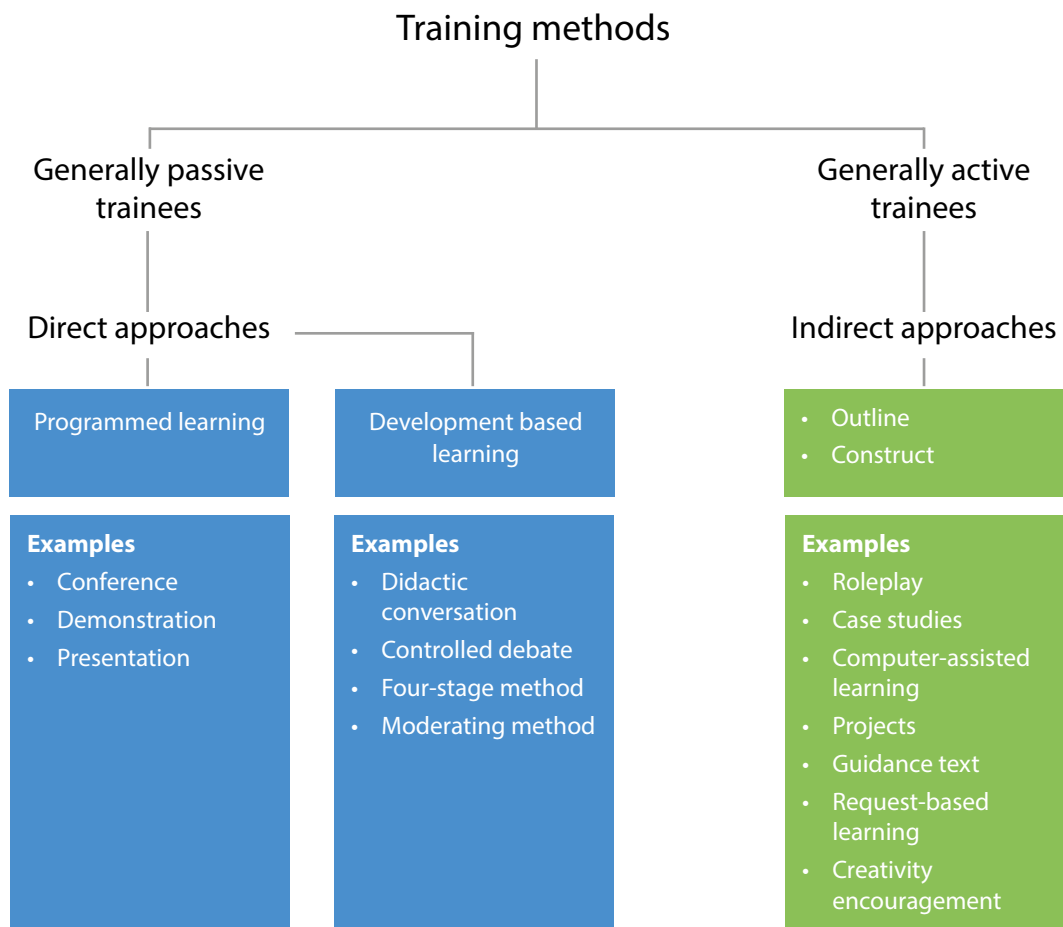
Training methods

Generally passive trainees

Generally active trainees

Direct approaches

Indirect approaches

Programmed learning

Development based learning

- Outline
- Construct

**Examples**
- Conference
- Demonstration
- Presentation

**Examples**
- Didactic conversation
- Controlled debate
- Four-stage method
- Moderating method

**Examples**
- Roleplay
- Case studies
- Computer-assisted learning
- Projects
- Guidance text
- Request-based learning
- Creativity encouragement